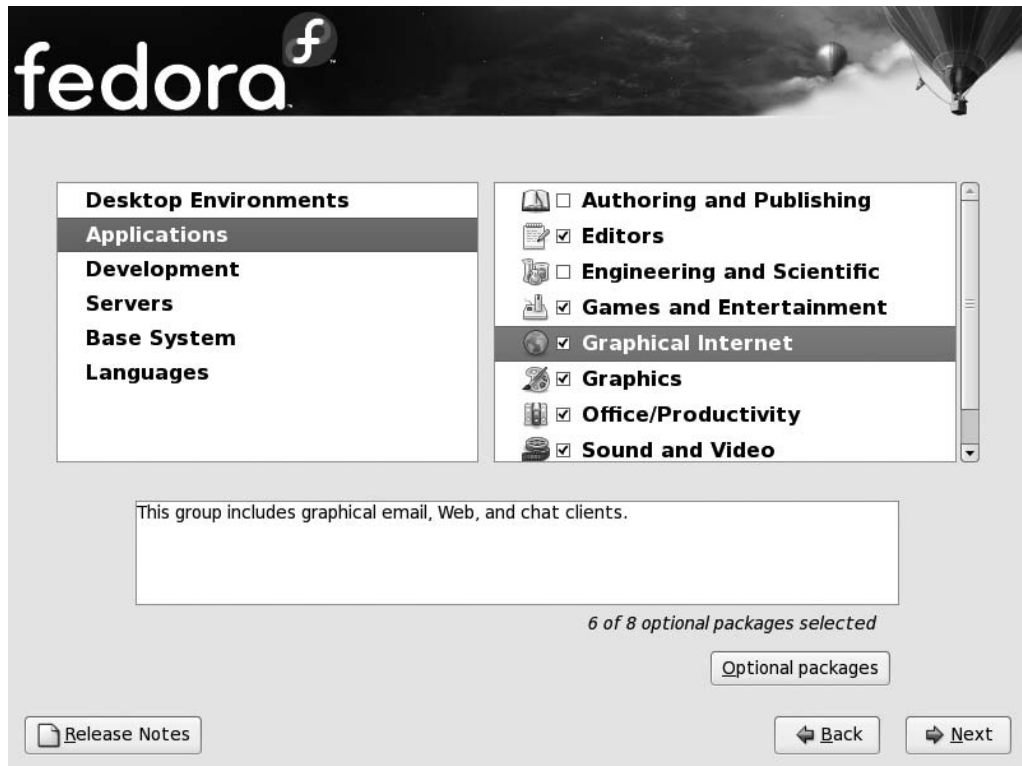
fedora

Desktop Environments
Applications
Development
Servers
Base System
Languages

☐ Authoring and Publishing
☑ Editors
☐ Engineering and Scientific
☑ Games and Entertainment
☑ Graphical Internet
☑ Graphics
☑ Office/Productivity
☑ Sound and Video

This group includes graphical email, Web, and chat clients.

6 of 8 optional packages selected

Optional packages

Release Notes

Back

Next